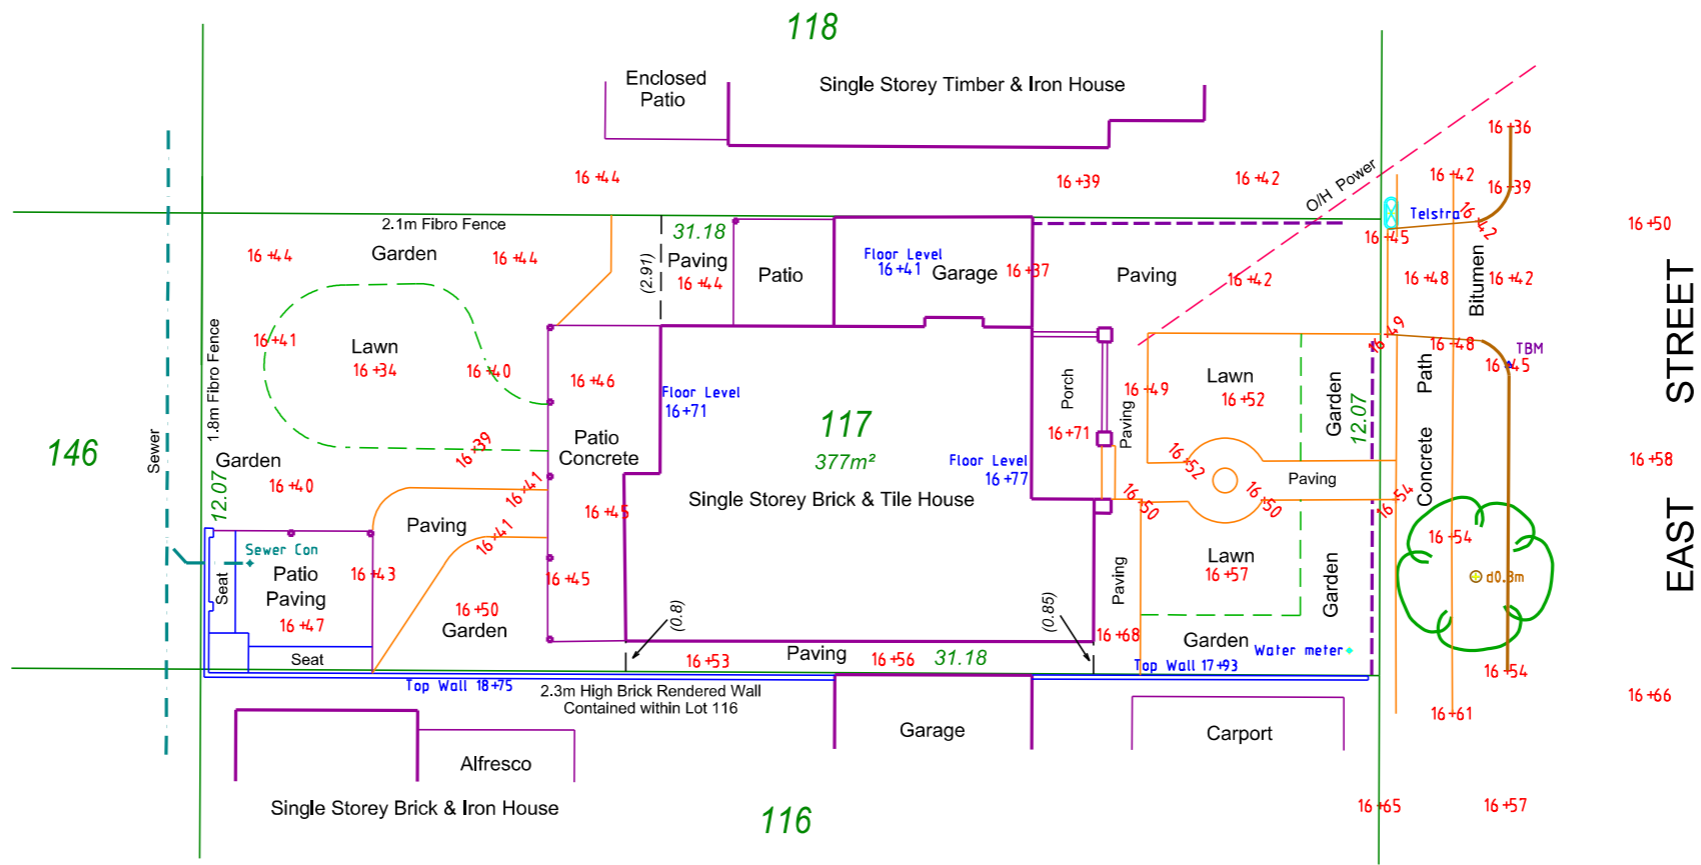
118

Enclosed Patio

Single Storey Timber & Iron House

16.44
16.39
16.42
16.36
16.42
16.39
16.50
O/H Power
Telstra
16.42
16.45

2.1m Fibro Fence
Garden
16.44
16.44
31.18
(2.91)
Paving
16.44
Patio
Floor Level
16.41
Garage
16.37
Paving
16.42
16.48
Bitumen
16.42

EAST STREET

16.41
Lawn
16.34
16.40
16.46
Floor Level
16.71
16.49
16.48
TBM
16.45
1.8m Fibro Fence
146
Sewer
16.39
Patio Concrete
117
377m²
Porch
16.71
Paving
16.49
Lawn
16.52
Garden
12.07
Path
Concrete
Floor Level
16.77
16.52
16.50
Paving
16.58
Garden
16.40
12.07
16.41
Single Storey Brick & Tile House
16.50
16.50
16.54
Sewer Con
Paving
16.41
16.45
16.54
Seat
Patio Paving
16.43
16.45
Lawn
16.57
d0.3m
16.47
16.50
Garden
(0.8)
(0.85)
Paving
Garden
Seat
16.53
Paving
16.56
31.18
16.68
Garden
Water meter
16.54
Top Wall 18.75
2.3m High Brick Rendered Wall Contained within Lot 116
Top Wall 17.93
16.66
16.61
Garage
Carport
Alfresco
Single Storey Brick & Iron House
116
16.65
16.57